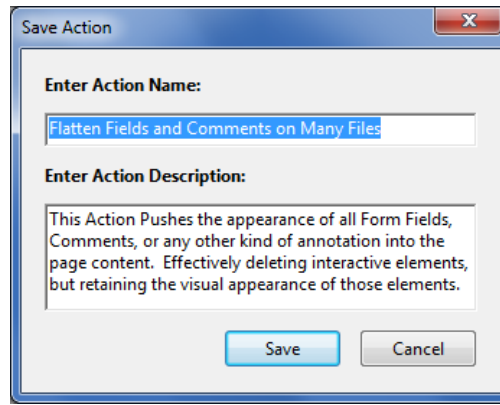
Save Action

Enter Action Name:

Flatten Fields and Comments on Many Files

Enter Action Description:

This Action Pushes the appearance of all Form Fields, Comments, or any other kind of annotation into the page content. Effectively deleting interactive elements, but retaining the visual appearance of those elements.

Save

Cancel